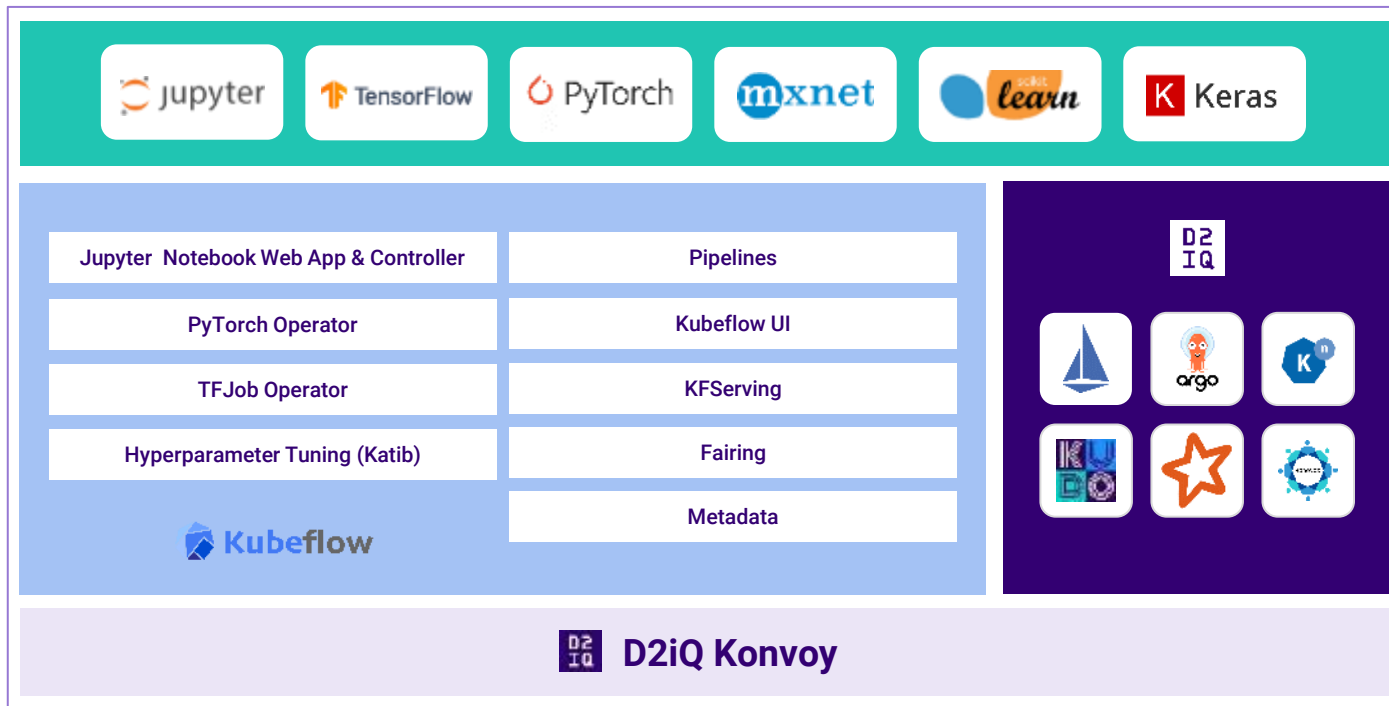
jupyter

TensorFlow

PyTorch

mxnet

scikit learn

K Keras

Jupyter Notebook Web App & Controller

PyTorch Operator

TFJob Operator

Hyperparameter Tuning (Katib)

Kubeflow

Pipelines

Kubeflow UI

KFServing

Fairing

Metadata

D2 IQ

argo

K n

KU DO

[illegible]

D2 IQ D2iQ Konvoy